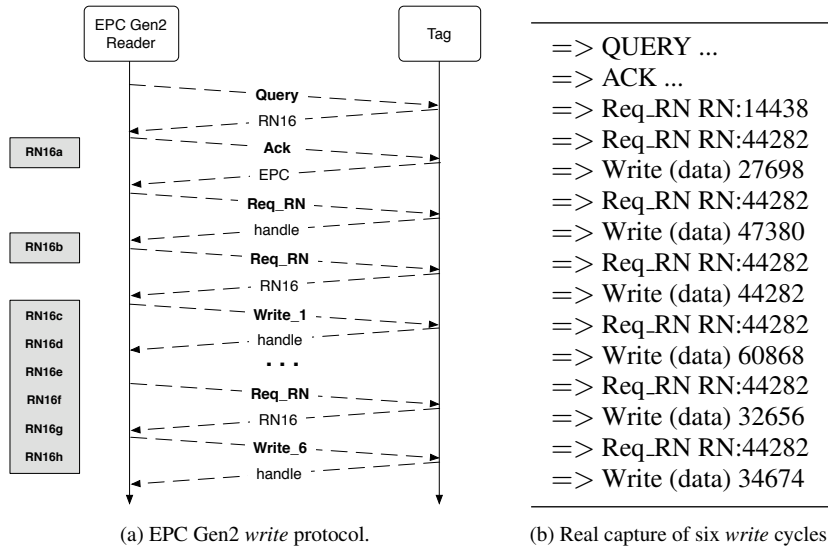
EPC Gen2 Reader

Tag

Query

RN16

RN16a

Ack

EPC

Req_RN

handle

RN16b

Req_RN

RN16

RN16c

RN16d

RN16e

RN16f

RN16g

RN16h

Write_1

handle

. . .

Req_RN

RN16

Write_6

handle

(a) EPC Gen2 *write* protocol.

$=>$ QUERY ...
$=>$ ACK ...
$=>$ Req_RN RN:14438
$=>$ Req_RN RN:44282
$=>$ Write (data) 27698
$=>$ Req_RN RN:44282
$=>$ Write (data) 47380
$=>$ Req_RN RN:44282
$=>$ Write (data) 44282
$=>$ Req_RN RN:44282
$=>$ Write (data) 60868
$=>$ Req_RN RN:44282
$=>$ Write (data) 32656
$=>$ Req_RN RN:44282
$=>$ Write (data) 34674

(b) Real capture of six *write* cycles